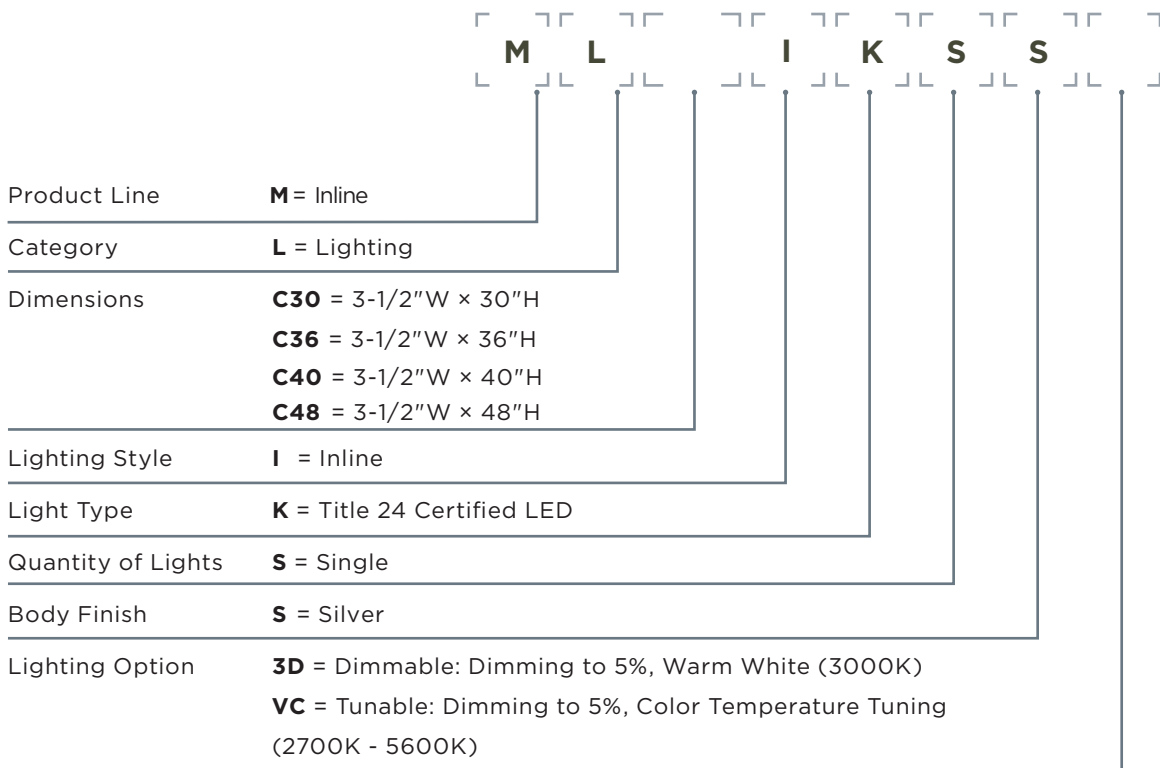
M L I K S S

Product Line **M** = Inline

Category **L** = Lighting

Dimensions **C30** = 3-1/2″W × 30″H
**C36** = 3-1/2″W × 36″H
**C40** = 3-1/2″W × 40″H
**C48** = 3-1/2″W × 48″H

Lighting Style **I** = Inline

Light Type **K** = Title 24 Certified LED

Quantity of Lights **S** = Single

Body Finish **S** = Silver

Lighting Option **3D** = Dimmable: Dimming to 5%, Warm White (3000K)
**VC** = Tunable: Dimming to 5%, Color Temperature Tuning (2700K - 5600K)